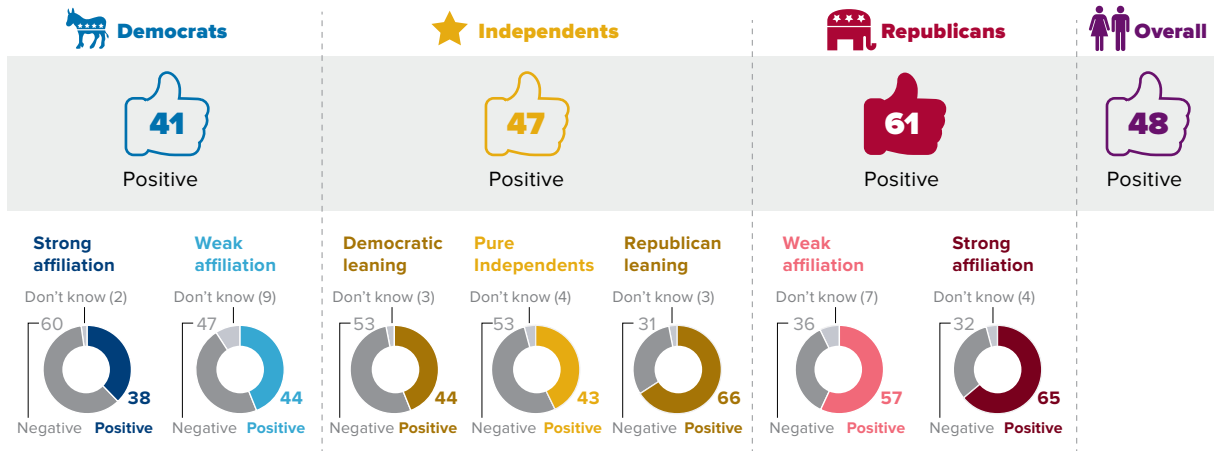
Democrats

41

Positive

Strong affiliation

Don't know (2)

60

38

Negative Positive

Weak affiliation

Don't know (9)

47

44

Negative Positive

Independents

47

Positive

Democratic leaning

Don't know (3)

53

44

Negative Positive

Pure Independents

Don't know (4)

53

43

Negative Positive

Republican leaning

Don't know (3)

31

66

Negative Positive

Republicans

61

Positive

Weak affiliation

Don't know (7)

36

57

Negative Positive

Strong affiliation

Don't know (4)

32

65

Negative Positive

Overall

48

Positive